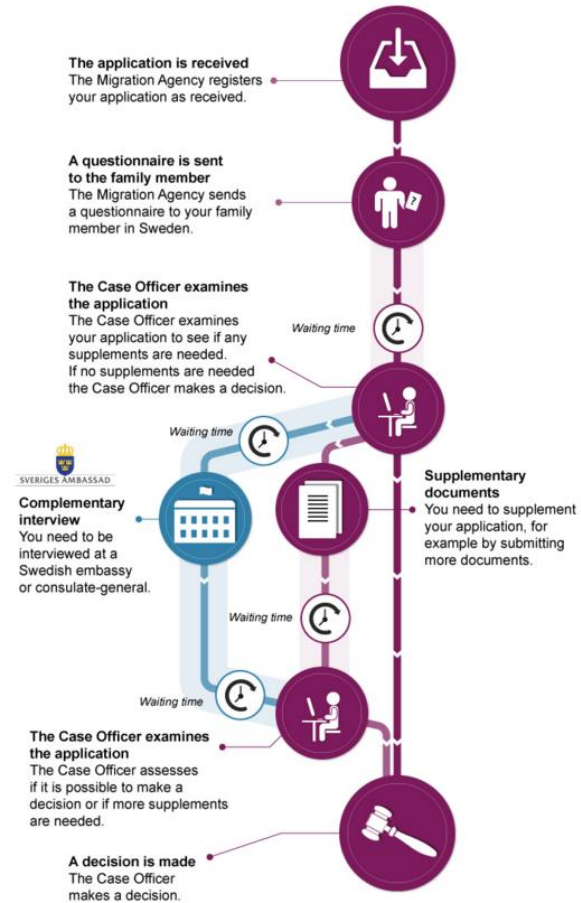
**The application is received**
The Migration Agency registers your application as received.

**A questionnaire is sent to the family member**
The Migration Agency sends a questionnaire to your family member in Sweden.

**The Case Officer examines the application**
The Case Officer examines your application to see if any supplements are needed. If no supplements are needed the Case Officer makes a decision.

Waiting time

Waiting time

SVERIGES AMBASSAD

**Complementary interview**
You need to be interviewed at a Swedish embassy or consulate-general.

**Supplementary documents**
You need to supplement your application, for example by submitting more documents.

Waiting time

Waiting time

**The Case Officer examines the application**
The Case Officer assesses if it is possible to make a decision or if more supplements are needed.

**A decision is made**
The Case Officer makes a decision.